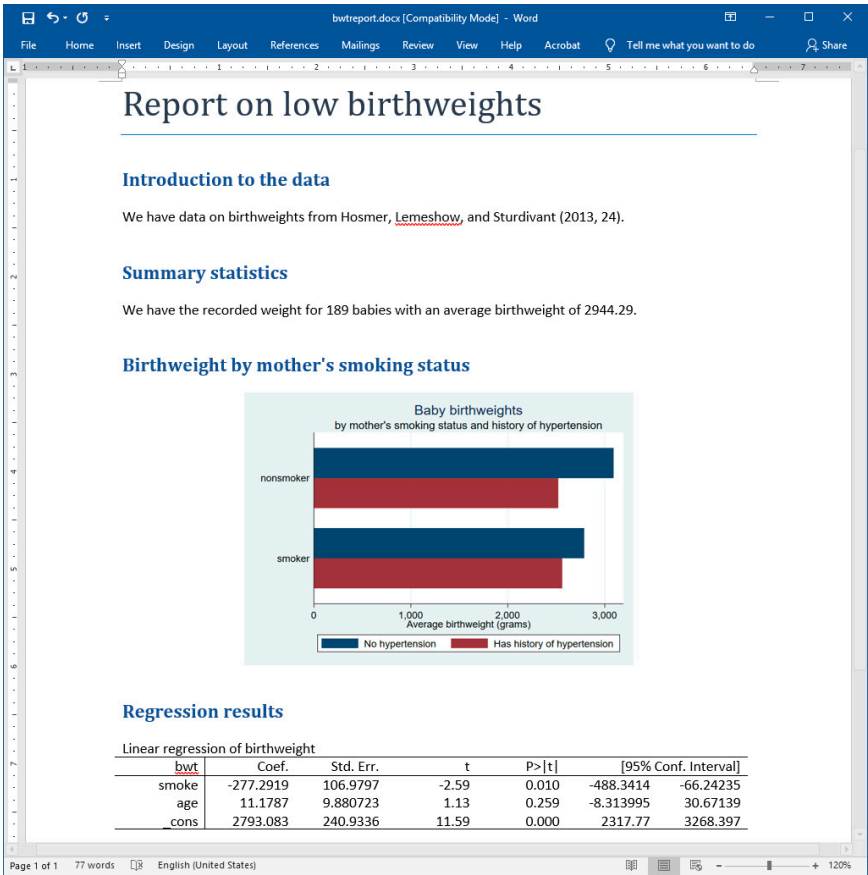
bwtreport.docx [Compatibility Mode] - Word

File Home Insert Design Layout References Mailings Review View Help Acrobat Tell me what you want to do Share

Report on low birthweights

Introduction to the data

We have data on birthweights from Hosmer, Lemeshow, and Sturdivant (2013, 24).

Summary statistics

We have the recorded weight for 189 babies with an average birthweight of 2944.29.

Birthweight by mother's smoking status

Baby birthweights
by mother's smoking status and history of hypertension

nonsmoker
smoker

0 1,000 2,000 3,000
Average birthweight (grams)

No hypertension Has history of hypertension

Regression results

Linear regression of birthweight

| bwt | Coef. | Std. Err. | t | P>\|t\| | [95% Conf. Interval] | |
|---|---|---|---|---|---|---|
| smoke | -277.2919 | 106.9797 | -2.59 | 0.010 | -488.3414 | -66.24235 |
| age | 11.1787 | 9.880723 | 1.13 | 0.259 | -8.313995 | 30.67139 |
| _cons | 2793.083 | 240.9336 | 11.59 | 0.000 | 2317.77 | 3268.397 |

Page 1 of 1 77 words English (United States) 120%